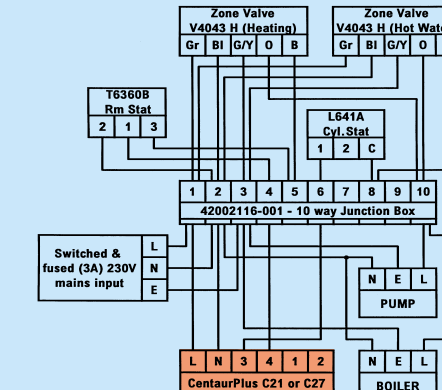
Zone Valve
V4043 H (Heating)

| Gr | Bl | G/Y | O | B |
|---|---|---|---|---|

Zone Valve
V4043 H (Hot Wat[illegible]

| Gr | Bl | G/Y | O |
|---|---|---|---|

T6360B
Rm Stat

| 2 | 1 | 3 |
|---|---|---|

L641A
Cyl. Stat

| 1 | 2 | C |
|---|---|---|

| 1 | 2 | 3 | 4 | 5 | 6 | 7 | 8 | 9 | 10 |
|---|---|---|---|---|---|---|---|---|---|

42002116-001 - 10 way Junction Box

Switched & fused (3A) 230V mains input

L
N
E

| N | E | L |
|---|---|---|

PUMP

| L | N | 3 | 4 | 1 | 2 |
|---|---|---|---|---|---|

CentaurPlus C21 or C27

| N | E | L |
|---|---|---|

BOILER